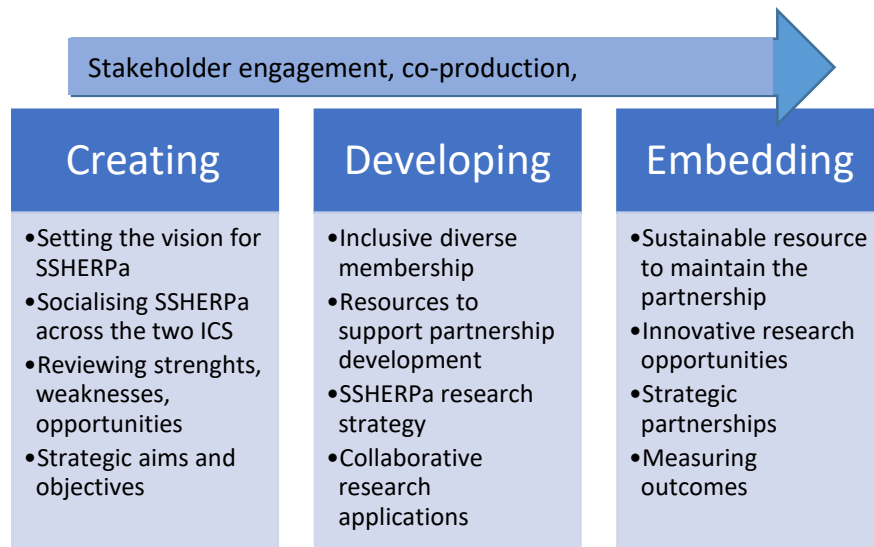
Stakeholder engagement, co-production,

Creating

•Setting the vision for SSHERPa
•Socialising SSHERPa across the two ICS
•Reviewing strenghts, weaknesses, opportunities
•Strategic aims and objectives

Developing

•Inclusive diverse membership
•Resources to support partnership development
•SSHERPa research strategy
•Collaborative research applications

Embedding

•Sustainable resource to maintain the partnership
•Innovative research opportunities
•Strategic partnerships
•Measuring outcomes